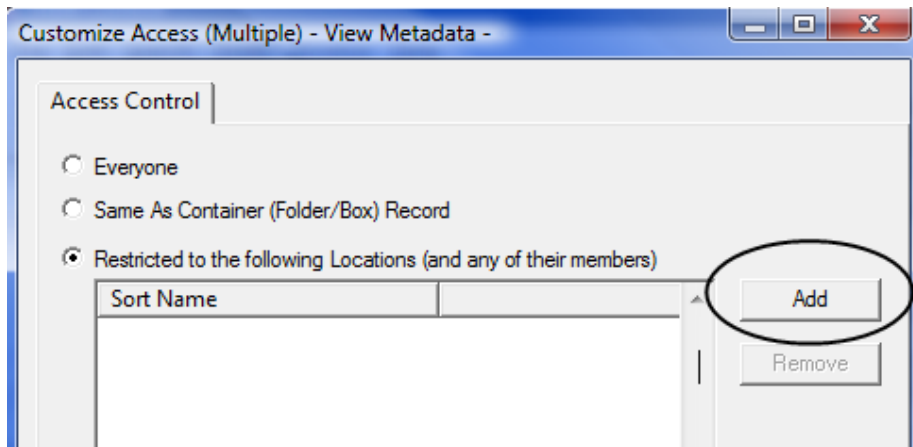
Customize Access (Multiple) - View Metadata -

Access Control

Everyone

Same As Container (Folder/Box) Record

Restricted to the following Locations (and any of their members)

| Sort Name | |
|---|---|

Add

Remove